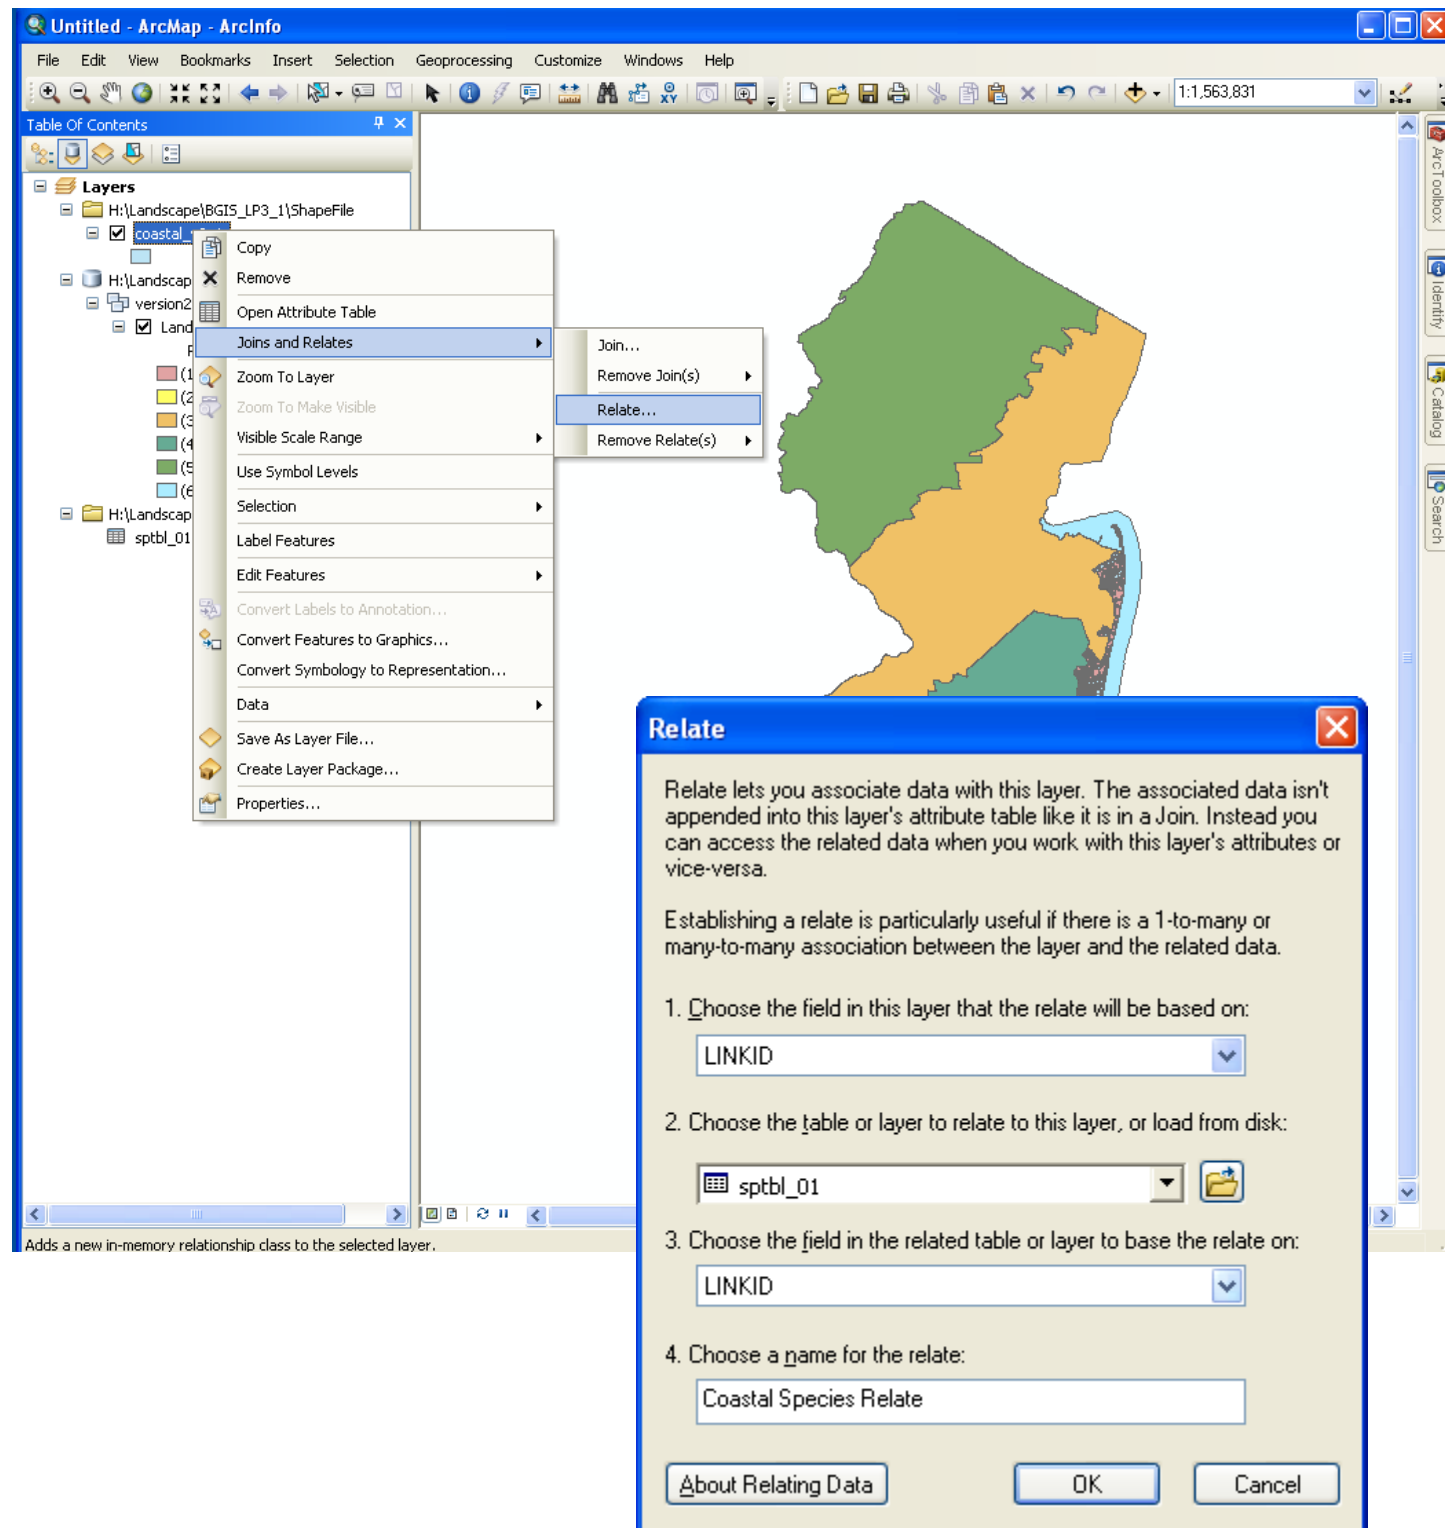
Untitled - ArcMap - ArcInfo

File Edit View Bookmarks Insert Selection Geoprocessing Customize Windows Help

1:1,563,831

Table Of Contents

Layers
H:\Landscape\BGIS_LP3_1\ShapeFile
coastal
H:\Landscap
version2
Land
F
(1
(2
(3
(4
(5
(6
H:\Landscap
sptbl_01

Copy
Remove
Open Attribute Table
Joins and Relates
Zoom To Layer
Zoom To Make Visible
Visible Scale Range
Use Symbol Levels
Selection
Label Features
Edit Features
Convert Labels to Annotation...
Convert Features to Graphics...
Convert Symbology to Representation...
Data
Save As Layer File...
Create Layer Package...
Properties...

Join...
Remove Join(s)
Relate...
Remove Relate(s)

ArcToolbox
Identify
Catalog
Search

Adds a new in-memory relationship class to the selected layer.

Relate

Relate lets you associate data with this layer. The associated data isn't appended into this layer's attribute table like it is in a Join. Instead you can access the related data when you work with this layer's attributes or vice-versa.

Establishing a relate is particularly useful if there is a 1-to-many or many-to-many association between the layer and the related data.

1. Choose the field in this layer that the relate will be based on:

LINKID

2. Choose the table or layer to relate to this layer, or load from disk:

sptbl_01

3. Choose the field in the related table or layer to base the relate on:

LINKID

4. Choose a name for the relate:

Coastal Species Relate

About Relating Data OK Cancel